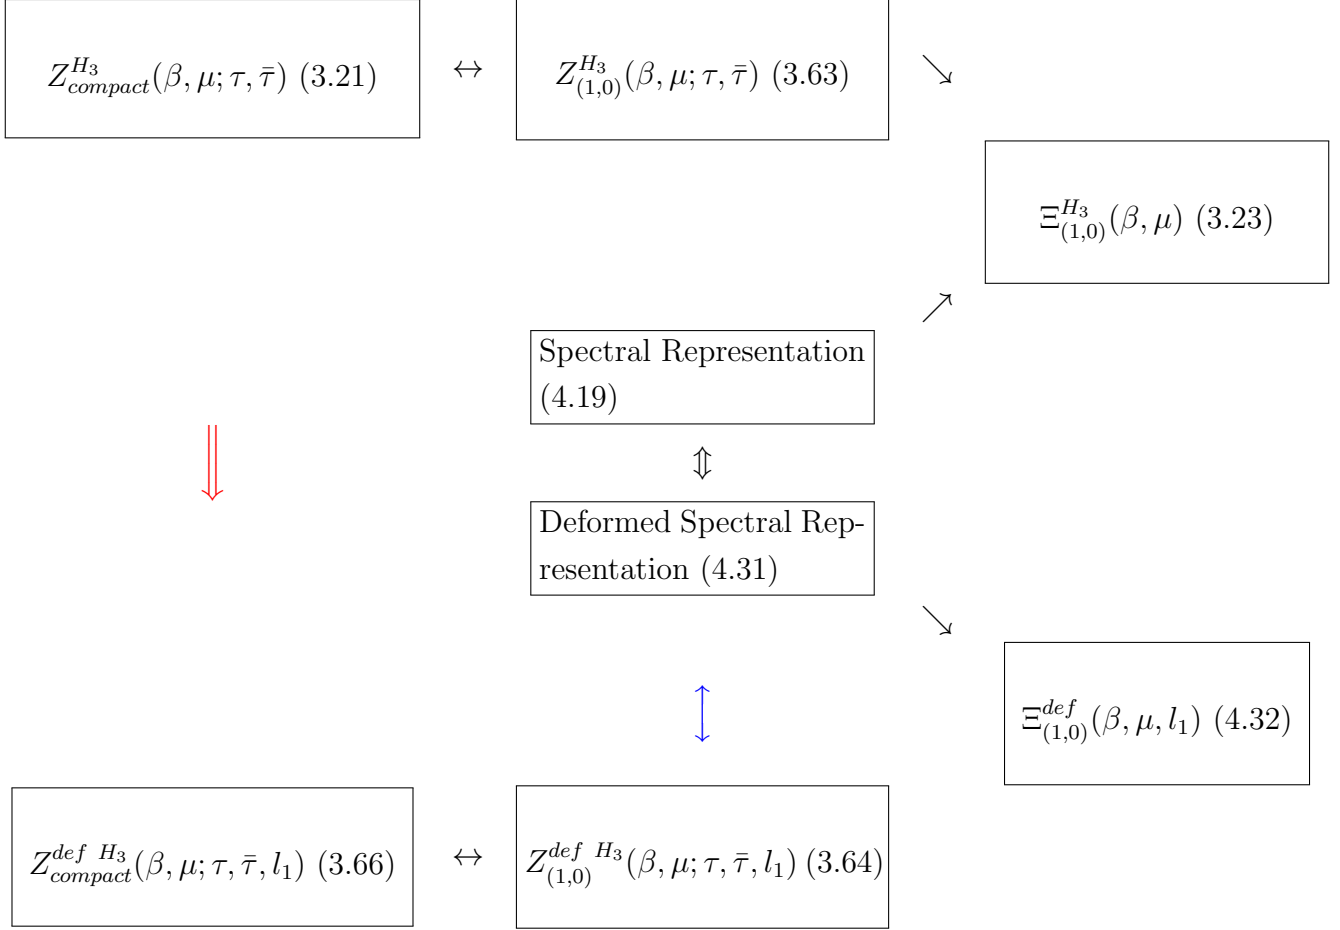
$Z^{H_3}_{compact}(\beta,\mu;\tau,\bar{\tau})$ (3.21) $\leftrightarrow$ $Z^{H_3}_{(1,0)}(\beta,\mu;\tau,\bar{\tau})$ (3.63) $\searrow$

$\Xi^{H_3}_{(1,0)}(\beta,\mu)$ (3.23)

$\nearrow$

Spectral Representation (4.19)

$\Downarrow$

$\Updownarrow$

Deformed Spectral Representation (4.31)

$\searrow$

$\updownarrow$

$\Xi^{def}_{(1,0)}(\beta,\mu,l_1)$ (4.32)

$Z^{def\ H_3}_{compact}(\beta,\mu;\tau,\bar{\tau},l_1)$ (3.66) $\leftrightarrow$ $Z^{def\ H_3}_{(1,0)}(\beta,\mu;\tau,\bar{\tau},l_1)$ (3.64)